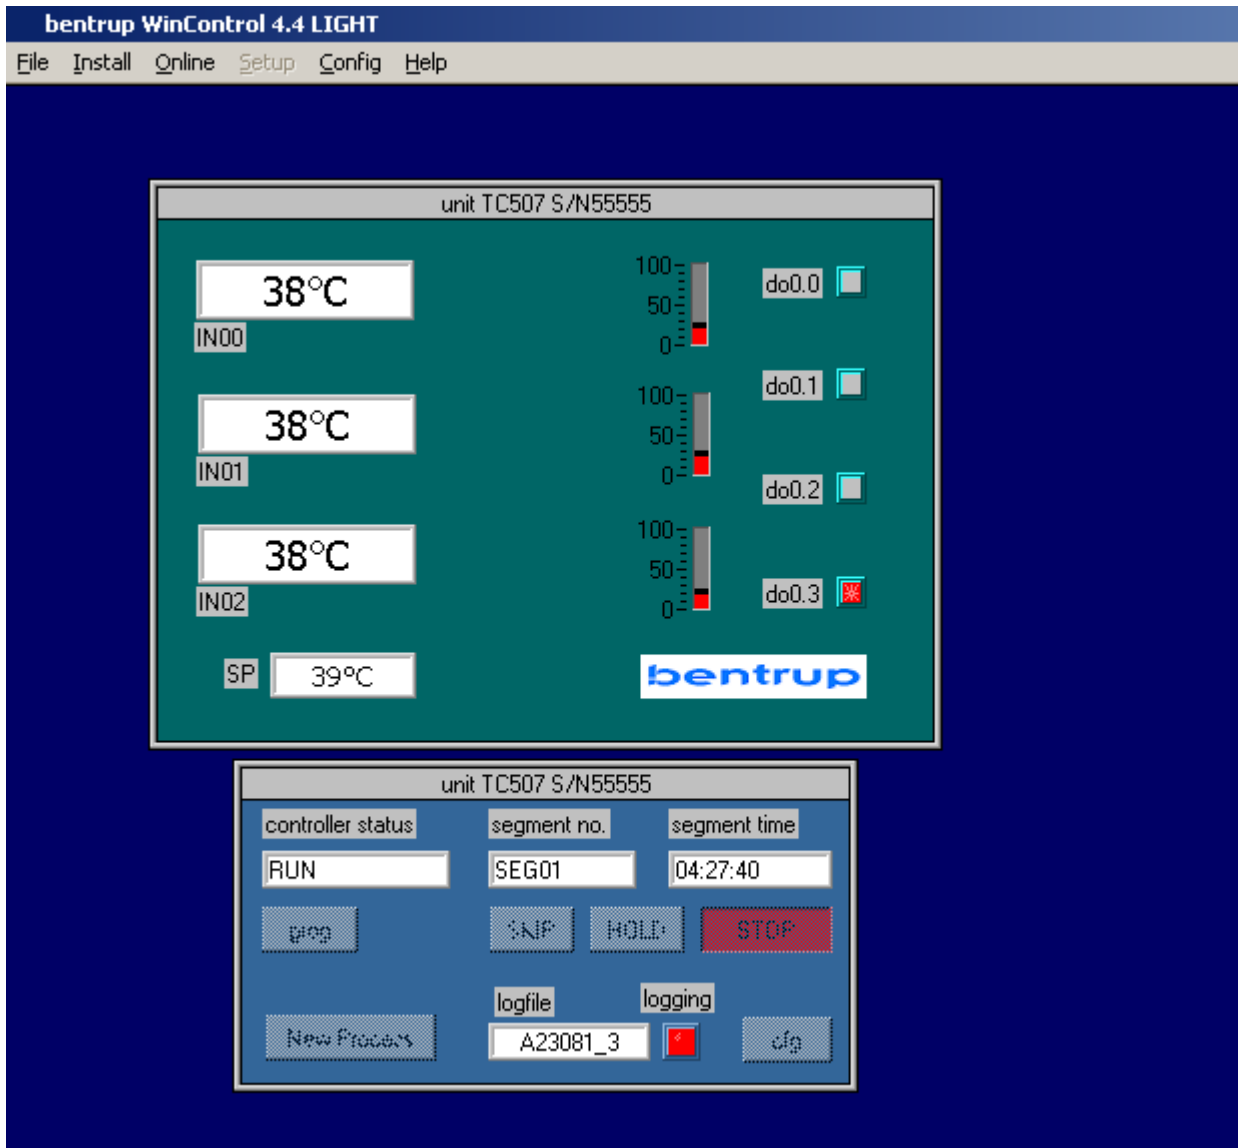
bentrup WinControl 4.4 LIGHT

File Install Online Setup Config Help

unit TC507 S/N55555

38°C
IN00

38°C
IN01

38°C
IN02

SP 39°C

100
50
0

100
50
0

100
50
0

do0.0
do0.1
do0.2
do0.3

bentrup

unit TC507 S/N55555

controller status
RUN

segment no.
SEG01

segment time
04:27:40

prog
SNP
HOLD
STOP

logfile
A23081_3

logging

New Process

cfg